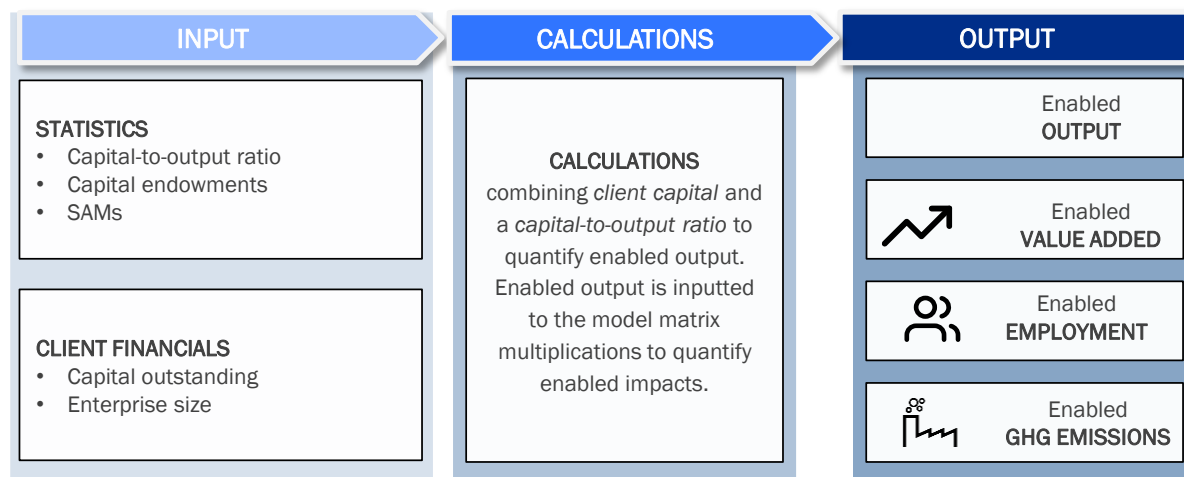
INPUT

STATISTICS
- Capital-to-output ratio
- Capital endowments
- SAMs

CLIENT FINANCIALS
- Capital outstanding
- Enterprise size

CALCULATIONS

CALCULATIONS
combining *client capital* and a *capital-to-output ratio* to quantify enabled output. Enabled output is inputted to the model matrix multiplications to quantify enabled impacts.

OUTPUT

Enabled
OUTPUT

Enabled
VALUE ADDED

Enabled
EMPLOYMENT

Enabled
GHG EMISSIONS